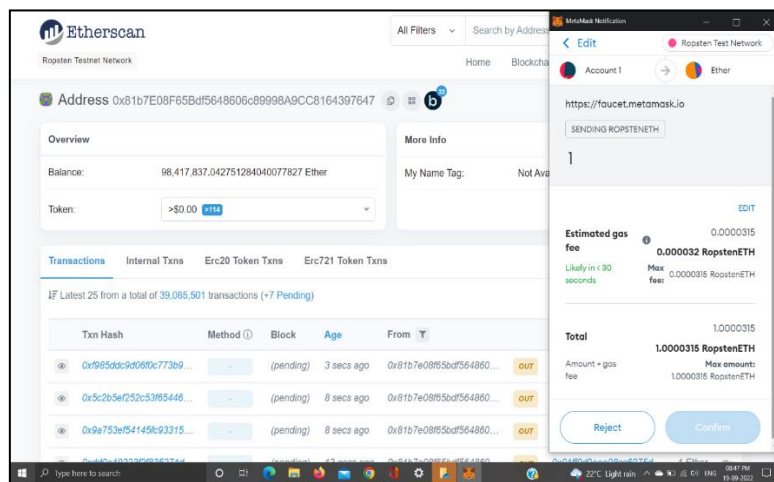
Etherscan

Ropsten Testnet Network

All Filters

Search by Address

Home Blockcha

Address 0x81b7E08F65Bdf5648606c89998A9CC8164397647

Overview

Balance: 98,417,837.042751284040077827 Ether

Token: >$0.00 >114

More Info

My Name Tag: Not Ava

Transactions Internal Txns Erc20 Token Txns Erc721 Token Txns

Latest 25 from a total of 39,065,501 transactions (+7 Pending)

| | Txn Hash | Method | Block | Age | From | |
|---|---|---|---|---|---|---|
| | 0xf985ddc9d06f0c773b9... | - | (pending) | 3 secs ago | 0x81b7e08f65bdf564860... | OUT |
| | 0x5c2b5ef252c53f65446... | - | (pending) | 8 secs ago | 0x81b7e08f65bdf564860... | OUT |
| | 0x9a753ef54145f93315... | - | (pending) | 8 secs ago | 0x81b7e08f65bdf564860... | OUT |
| | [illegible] | | (pending) | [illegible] | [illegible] | |

MetaMask Notification

< Edit

Ropsten Test Network

Account 1

Ether

https://faucet.metamask.io

SENDING ROPSTENETH

1

EDIT

Estimated gas fee

0.0000315

0.000032 RopstenETH

Likely in < 30 seconds

Max fee: 0.0000315 RopstenETH

Total

1.0000315

1.0000315 RopstenETH

Amount + gas fee

Max amount: 1.0000315 RopstenETH

Reject

Confirm

Type here to search

22°C Light rain ENG 08:47 PM 15-09-2022